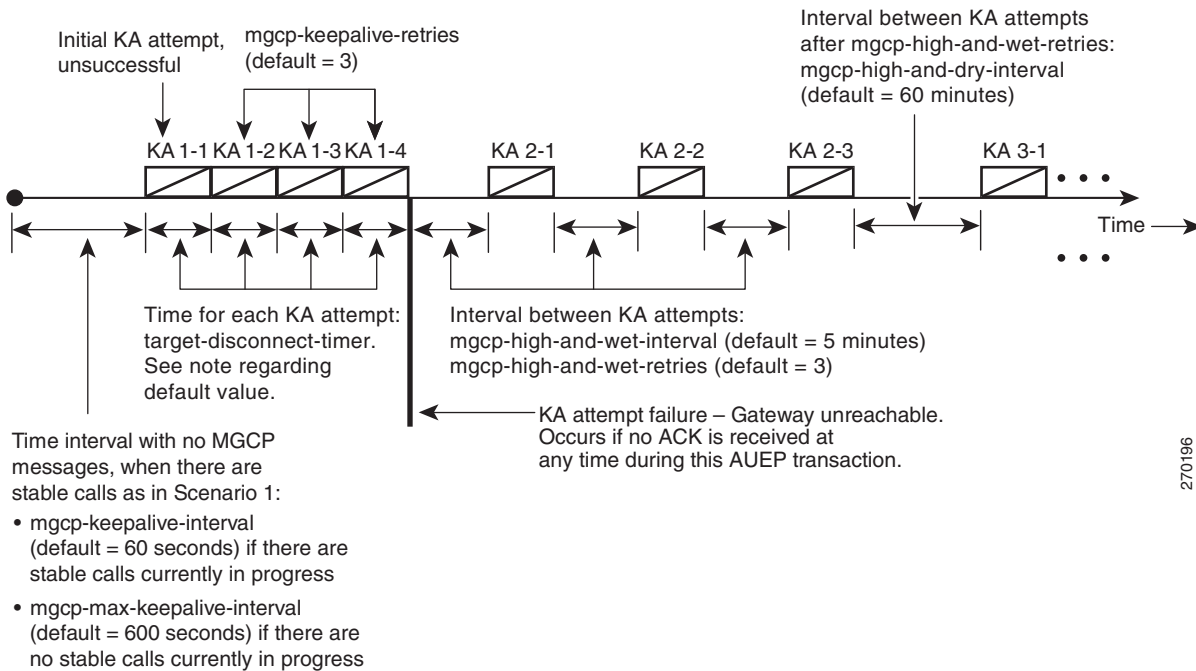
Initial KA attempt, unsuccessful

mgcp-keepalive-retries (default = 3)

Interval between KA attempts after mgcp-high-and-wet-retries: mgcp-high-and-dry-interval (default = 60 minutes)

KA 1-1 KA 1-2 KA 1-3 KA 1-4

KA 2-1

KA 2-2

KA 2-3

KA 3-1

Time

Time for each KA attempt: target-disconnect-timer. See note regarding default value.

Interval between KA attempts: mgcp-high-and-wet-interval (default = 5 minutes) mgcp-high-and-wet-retries (default = 3)

KA attempt failure – Gateway unreachable. Occurs if no ACK is received at any time during this AUEP transaction.

Time interval with no MGCP messages, when there are stable calls as in Scenario 1:

• mgcp-keepalive-interval (default = 60 seconds) if there are stable calls currently in progress

• mgcp-max-keepalive-interval (default = 600 seconds) if there are no stable calls currently in progress

270196